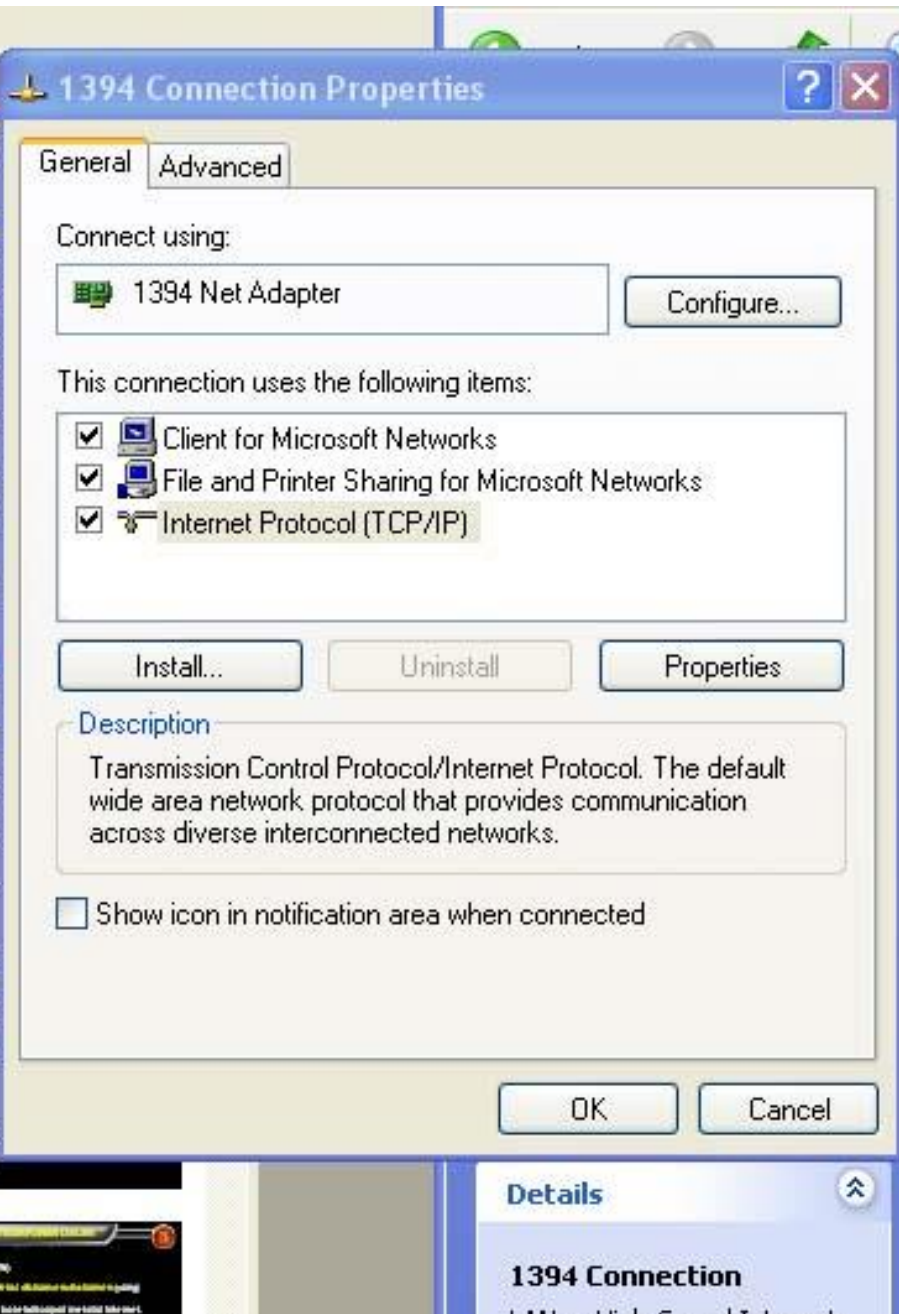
1394 Connection Properties

General | Advanced

Connect using:

1394 Net Adapter

Configure...

This connection uses the following items:

Client for Microsoft Networks

File and Printer Sharing for Microsoft Networks

Internet Protocol (TCP/IP)

Install...

Uninstall

Properties

Description

Transmission Control Protocol/Internet Protocol. The default wide area network protocol that provides communication across diverse interconnected networks.

Show icon in notification area when connected

OK

Cancel

Details

1394 Connection

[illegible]